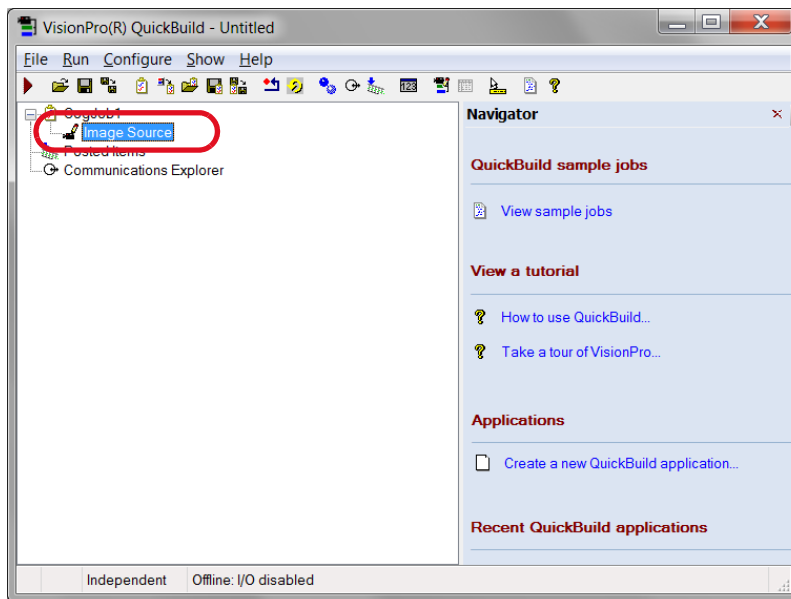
VisionPro(R) QuickBuild - Untitled

File Run Configure Show Help

CogJob1
Image Source
Posted Items
Communications Explorer

Navigator

QuickBuild sample jobs

View sample jobs

View a tutorial

How to use QuickBuild...

Take a tour of VisionPro...

Applications

Create a new QuickBuild application...

Recent QuickBuild applications

Independent | Offline: I/O disabled